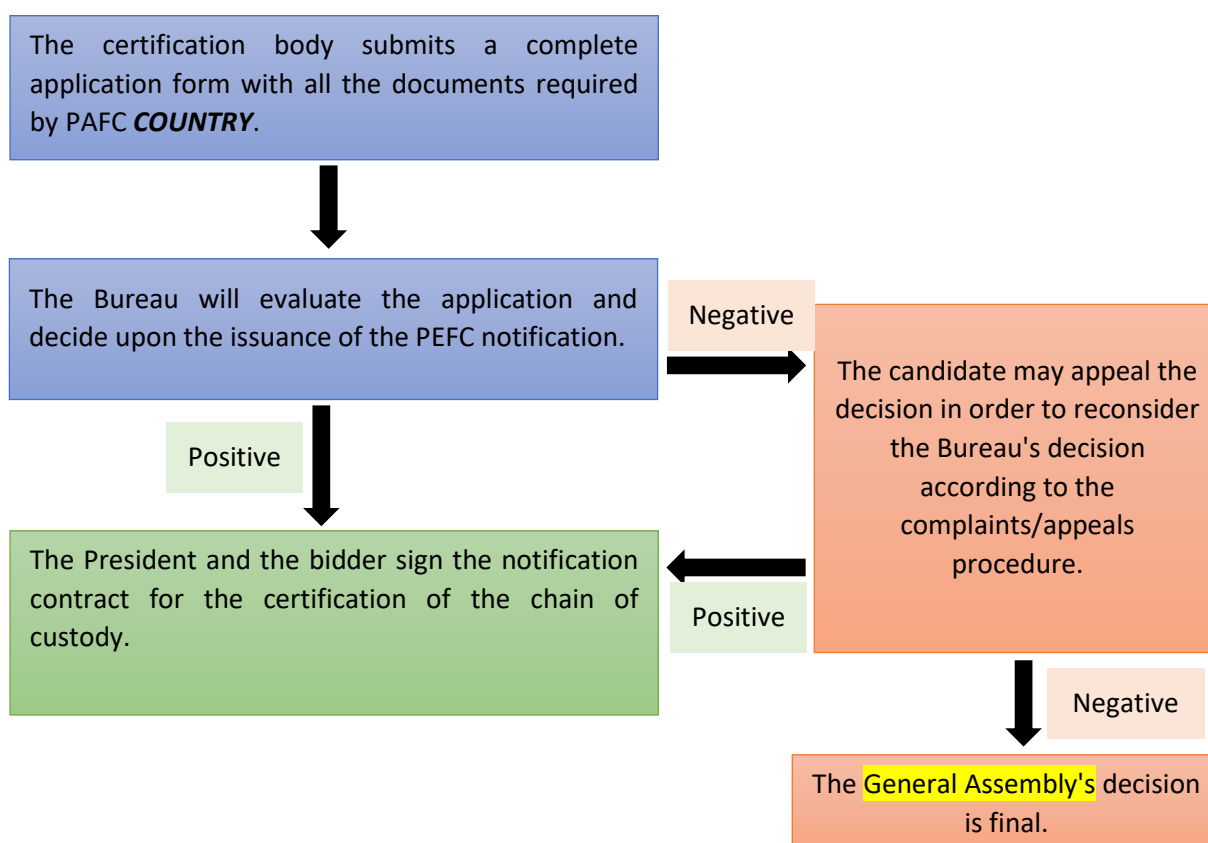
The certification body submits a complete application form with all the documents required by PAFC ***COUNTRY***.

The Bureau will evaluate the application and decide upon the issuance of the PEFC notification.

Negative

The candidate may appeal the decision in order to reconsider the Bureau's decision according to the complaints/appeals procedure.

Positive

The President and the bidder sign the notification contract for the certification of the chain of custody.

Positive

Negative

The General Assembly's decision is final.